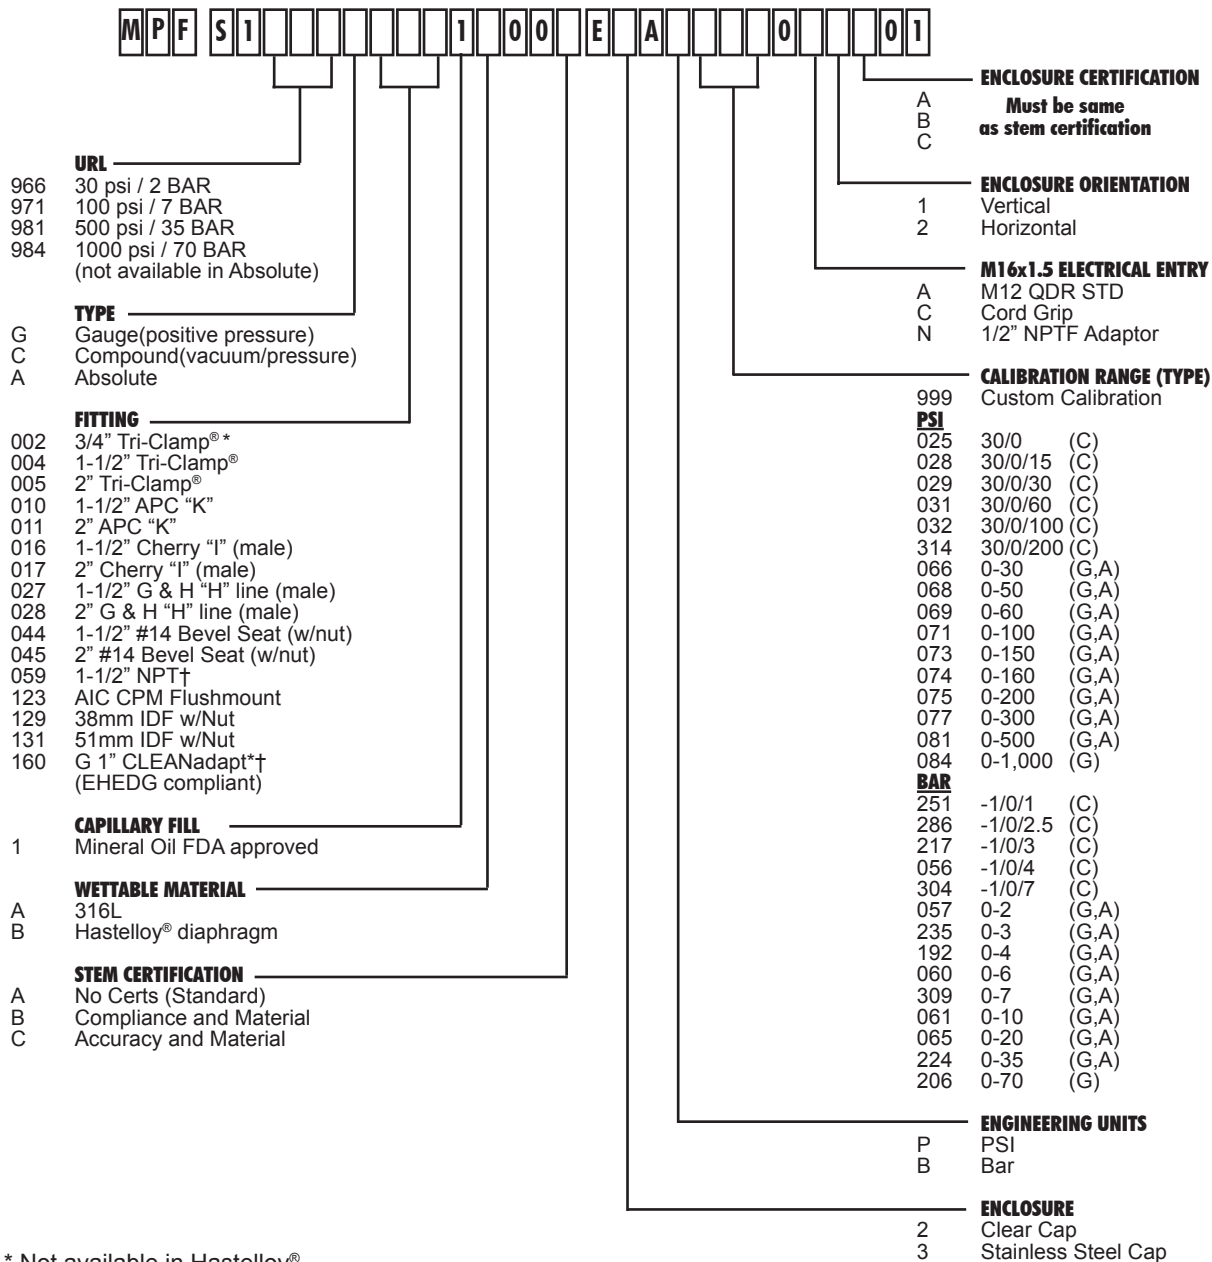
M P F S 1 1 0 0 E A 0 0 1

URL
966 30 psi / 2 BAR
971 100 psi / 7 BAR
981 500 psi / 35 BAR
984 1000 psi / 70 BAR (not available in Absolute)

TYPE
G Gauge(positive pressure)
C Compound(vacuum/pressure)
A Absolute

FITTING
002 3/4" Tri-Clamp® *
004 1-1/2" Tri-Clamp®
005 2" Tri-Clamp®
010 1-1/2" APC "K"
011 2" APC "K"
016 1-1/2" Cherry "I" (male)
017 2" Cherry "I" (male)
027 1-1/2" G & H "H" line (male)
028 2" G & H "H" line (male)
044 1-1/2" #14 Bevel Seat (w/nut)
045 2" #14 Bevel Seat (w/nut)
059 1-1/2" NPT†
123 AIC CPM Flushmount
129 38mm IDF w/Nut
131 51mm IDF w/Nut
160 G 1" CLEANadapt*† (EHEDG compliant)

CAPILLARY FILL
1 Mineral Oil FDA approved

WETTABLE MATERIAL
A 316L
B Hastelloy® diaphragm

STEM CERTIFICATION
A No Certs (Standard)
B Compliance and Material
C Accuracy and Material

ENCLOSURE CERTIFICATION
A
B
C
Must be same as stem certification

ENCLOSURE ORIENTATION
1 Vertical
2 Horizontal

M16x1.5 ELECTRICAL ENTRY
A M12 QDR STD
C Cord Grip
N 1/2" NPTF Adaptor

CALIBRATION RANGE (TYPE)
999 Custom Calibration
PSI
025 30/0 (C)
028 30/0/15 (C)
029 30/0/30 (C)
031 30/0/60 (C)
032 30/0/100 (C)
314 30/0/200 (C)
066 0-30 (G,A)
068 0-50 (G,A)
069 0-60 (G,A)
071 0-100 (G,A)
073 0-150 (G,A)
074 0-160 (G,A)
075 0-200 (G,A)
077 0-300 (G,A)
081 0-500 (G,A)
084 0-1,000 (G)
BAR
251 -1/0/1 (C)
286 -1/0/2.5 (C)
217 -1/0/3 (C)
056 -1/0/4 (C)
304 -1/0/7 (C)
057 0-2 (G,A)
235 0-3 (G,A)
192 0-4 (G,A)
060 0-6 (G,A)
309 0-7 (G,A)
061 0-10 (G,A)
065 0-20 (G,A)
224 0-35 (G,A)
206 0-70 (G)

ENGINEERING UNITS
P PSI
B Bar

ENCLOSURE
2 Clear Cap
3 Stainless Steel Cap

* Not available in Hastelloy®